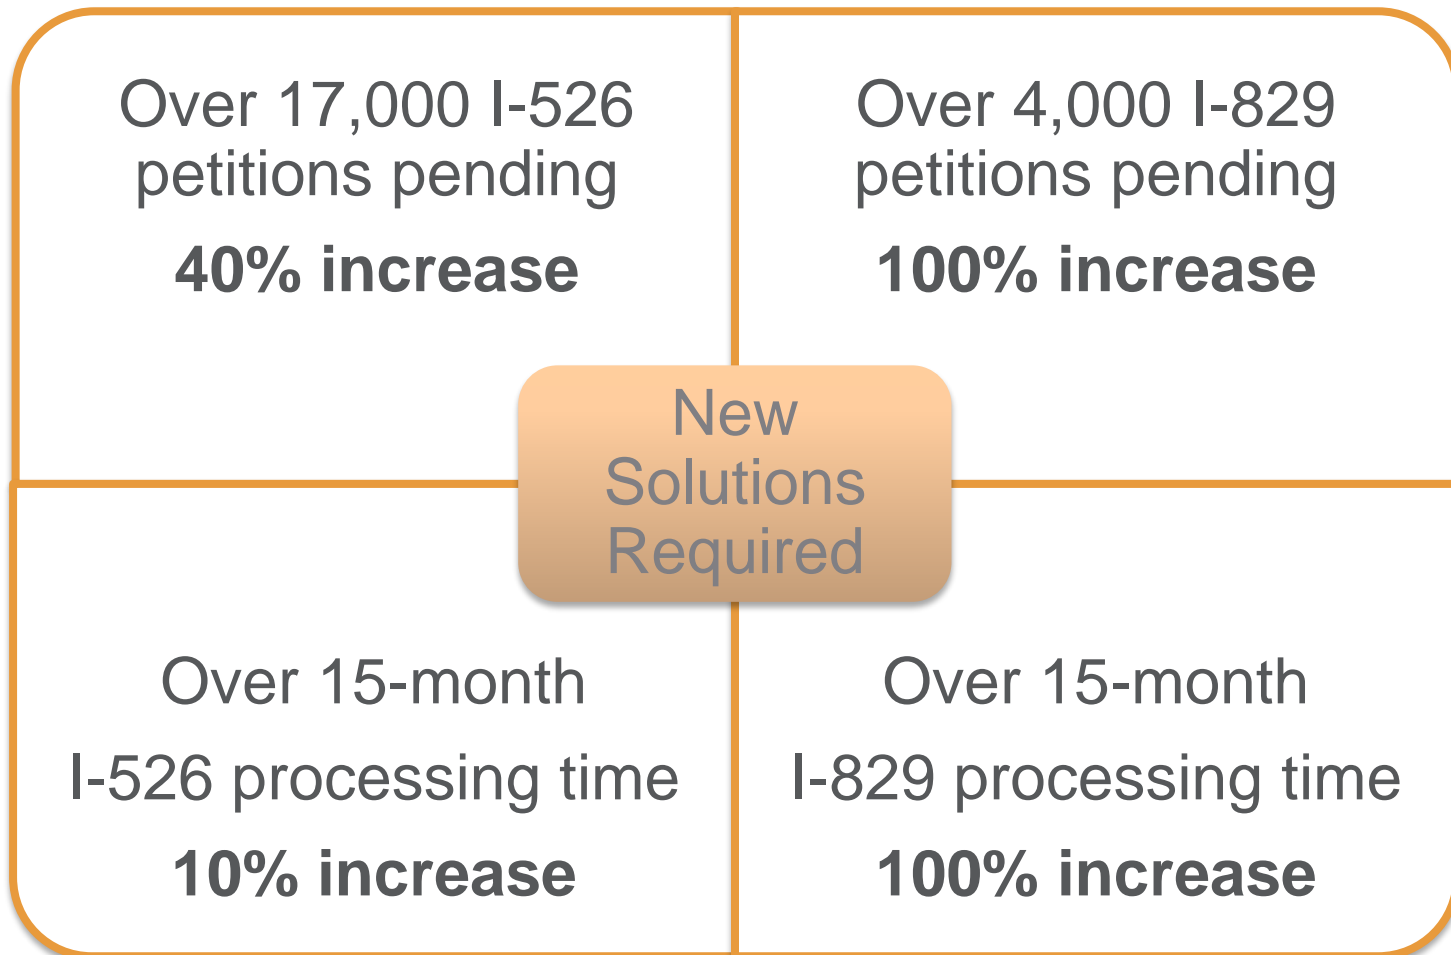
Over 17,000 I-526 petitions pending

**40% increase**

Over 4,000 I-829 petitions pending

**100% increase**

New Solutions Required

Over 15-month I-526 processing time

**10% increase**

Over 15-month I-829 processing time

**100% increase**